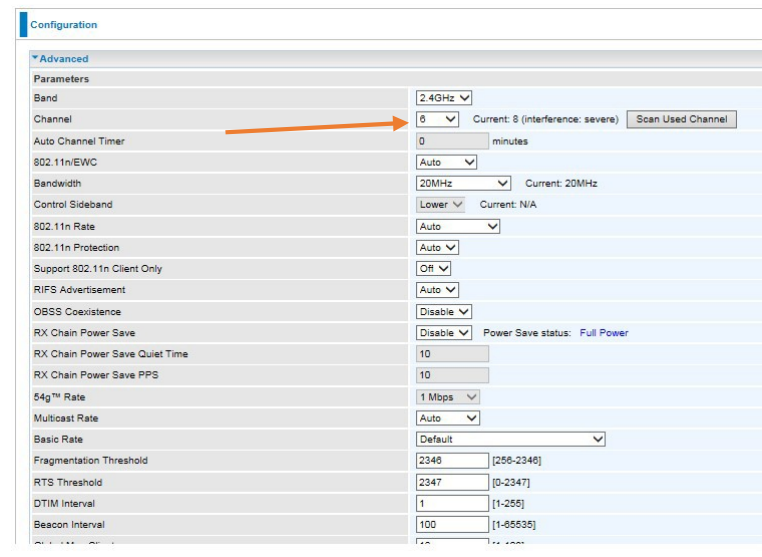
Configuration

Advanced

Parameters

| | |
|---|---|
| Band | 2.4GHz |
| Channel | 6 Current: 8 (interference: severe) Scan Used Channel |
| Auto Channel Timer | 0 minutes |
| 802.11n/EWC | Auto |
| Bandwidth | 20MHz Current: 20MHz |
| Control Sideband | Lower Current: N/A |
| 802.11n Rate | Auto |
| 802.11n Protection | Auto |
| Support 802.11n Client Only | Off |
| RIFS Advertisement | Auto |
| OBSS Coexistence | Disable |
| RX Chain Power Save | Disable Power Save status: Full Power |
| RX Chain Power Save Quiet Time | 10 |
| RX Chain Power Save PPS | 10 |
| 54g™ Rate | 1 Mbps |
| Multicast Rate | Auto |
| Basic Rate | Default |
| Fragmentation Threshold | 2346 [256-2346] |
| RTS Threshold | 2347 [0-2347] |
| DTIM Interval | 1 [1-255] |
| Beacon Interval | 100 [1-65535] |
| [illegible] | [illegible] |